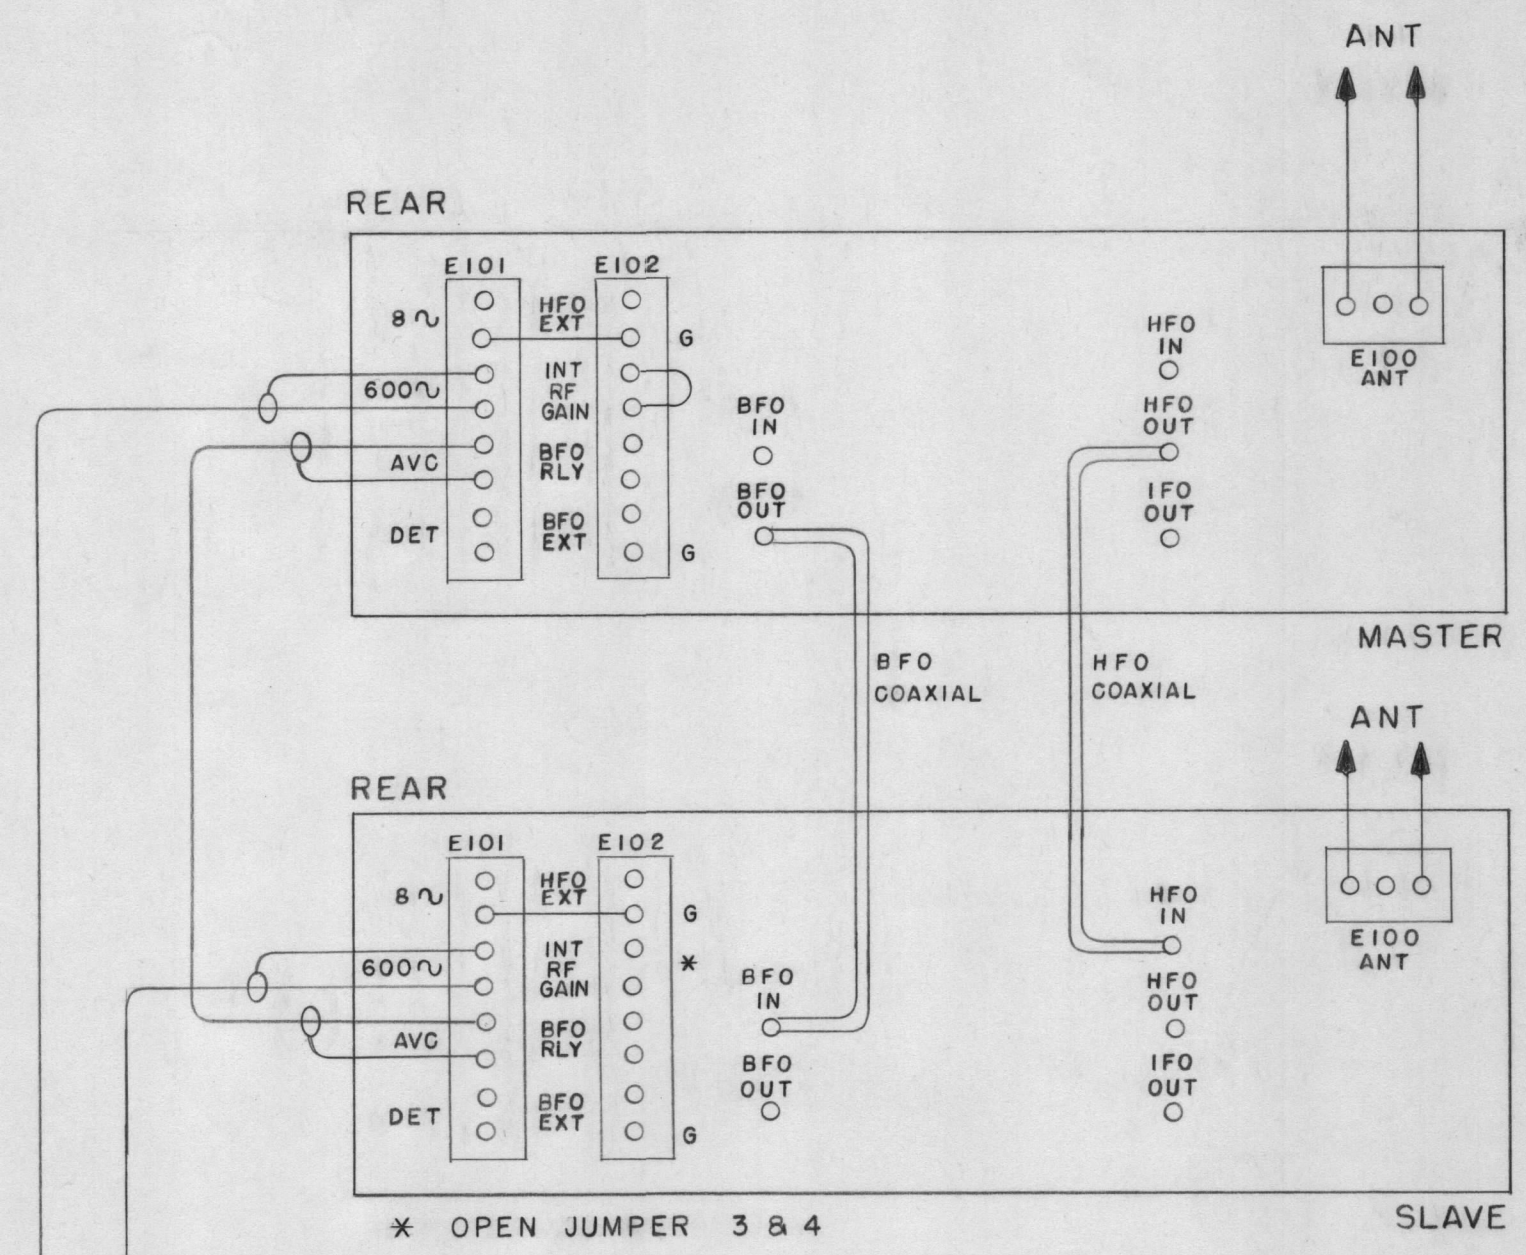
ANT

REAR

E101
8 ∿
600∿
AVC
DET

E102
HFO EXT
INT RF GAIN
BFO RLY
BFO EXT
G
G

BFO IN
BFO OUT

HFO IN
HFO OUT
IFO OUT

E100 ANT

MASTER

BFO COAXIAL

HFO COAXIAL

ANT

REAR

E101
8 ∿
600∿
AVC
DET

E102
HFO EXT
INT RF GAIN
BFO RLY
BFO EXT
G
*
G

BFO IN
BFO OUT

HFO IN
HFO OUT
IFO OUT

E100 ANT

SLAVE

* OPEN JUMPER 3 & 4